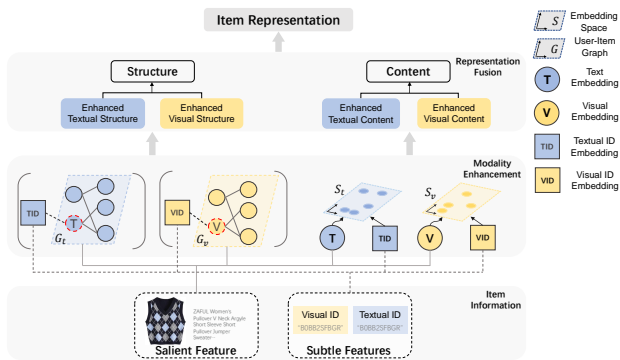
Item Representation

Representation Fusion

Structure

Content

Enhanced Textual Structure

Enhanced Visual Structure

Enhanced Textual Content

Enhanced Visual Content

Modality Enhancement

TID

T

$G_t$

VID

V

$G_v$

$S_t$

$S_v$

T

TID

V

VID

Item Information

ZAFUL Women's Pullover V Neck Argyle Short Sleeve Short Pullover Jumper Sweater

Salient Feature

Visual ID
"B0BB2SFBGR"

Textual ID
"B0BB2SFBGR"

Subtle Features

S Embedding Space

G User-Item Graph

T Text Embedding

V Visual Embedding

TID Textual ID Embedding

VID Visual ID Embedding